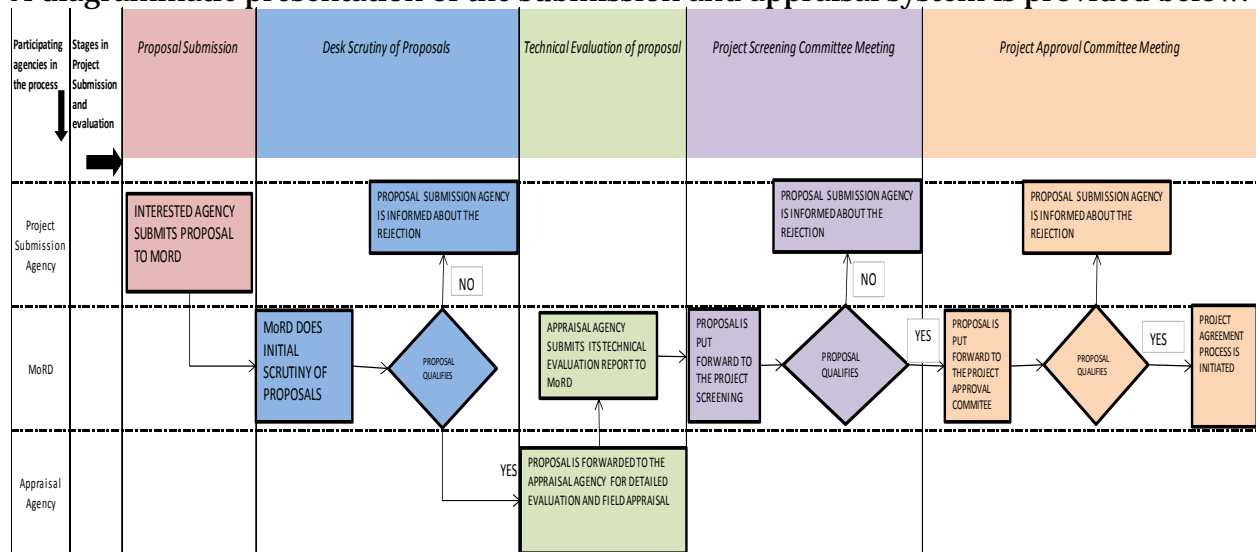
A diagrammatic presentation of the submission and appraisal system is provided below:

Participating agencies in the process

Stages in Project Submission and evaluation

Proposal Submission

Desk Scrutiny of Proposals

Technical Evaluation of proposal

Project Screening Committee Meeting

Project Approval Committee Meeting

Project Submission Agency

INTERESTED AGENCY SUBMITS PROPOSAL TO MORD

PROPOSAL SUBMISSION AGENCY IS INFORMED ABOUT THE REJECTION

NO

PROPOSAL SUBMISSION AGENCY IS INFORMED ABOUT THE REJECTION

NO

PROPOSAL SUBMISSION AGENCY IS INFORMED ABOUT THE REJECTION

MoRD

MoRD DOES INITIAL SCRUTINY OF PROPOSALS

PROPOSAL QUALIFIES

APPRAISAL AGENCY SUBMITS ITS TECHNICAL EVALUATION REPORT TO MoRD

PROPOSAL IS PUT FORWARD TO THE PROJECT SCREENING

PROPOSAL QUALIFIES

YES

PROPOSAL IS PUT FORWARD TO THE PROJECT APPROVAL COMMITEE

PROPOSAL QUALIFIES

YES

PROJECT AGREEMENT PROCESS IS INITIATED

Appraisal Agency

YES

PROPOSAL IS FORWARDED TO THE APPRAISAL AGENCY FOR DETAILED EVALUATION AND FIELD APPRAISAL